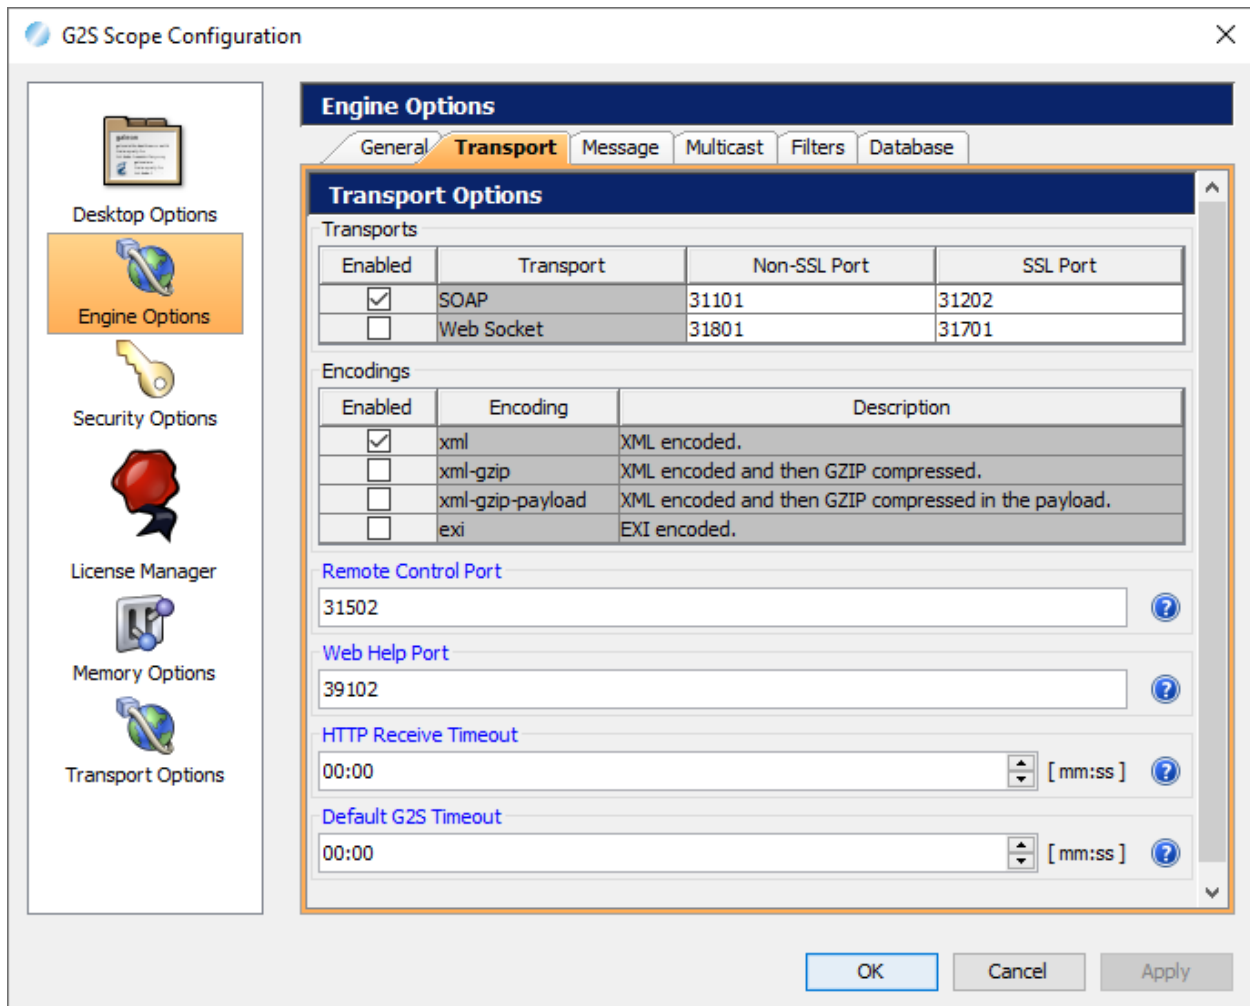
G2S Scope Configuration

Desktop Options
Engine Options
Security Options
License Manager
Memory Options
Transport Options

Engine Options

General | Transport | Message | Multicast | Filters | Database

Transport Options

Transports

| Enabled | Transport | Non-SSL Port | SSL Port |
|---|---|---|---|
| ☑ | SOAP | 31101 | 31202 |
| ☐ | Web Socket | 31801 | 31701 |

Encodings

| Enabled | Encoding | Description |
|---|---|---|
| ☑ | xml | XML encoded. |
| ☐ | xml-gzip | XML encoded and then GZIP compressed. |
| ☐ | xml-gzip-payload | XML encoded and then GZIP compressed in the payload. |
| ☐ | exi | EXI encoded. |

Remote Control Port
31502

Web Help Port
39102

HTTP Receive Timeout
00:00 [ mm:ss ]

Default G2S Timeout
00:00 [ mm:ss ]

OK
Cancel
Apply